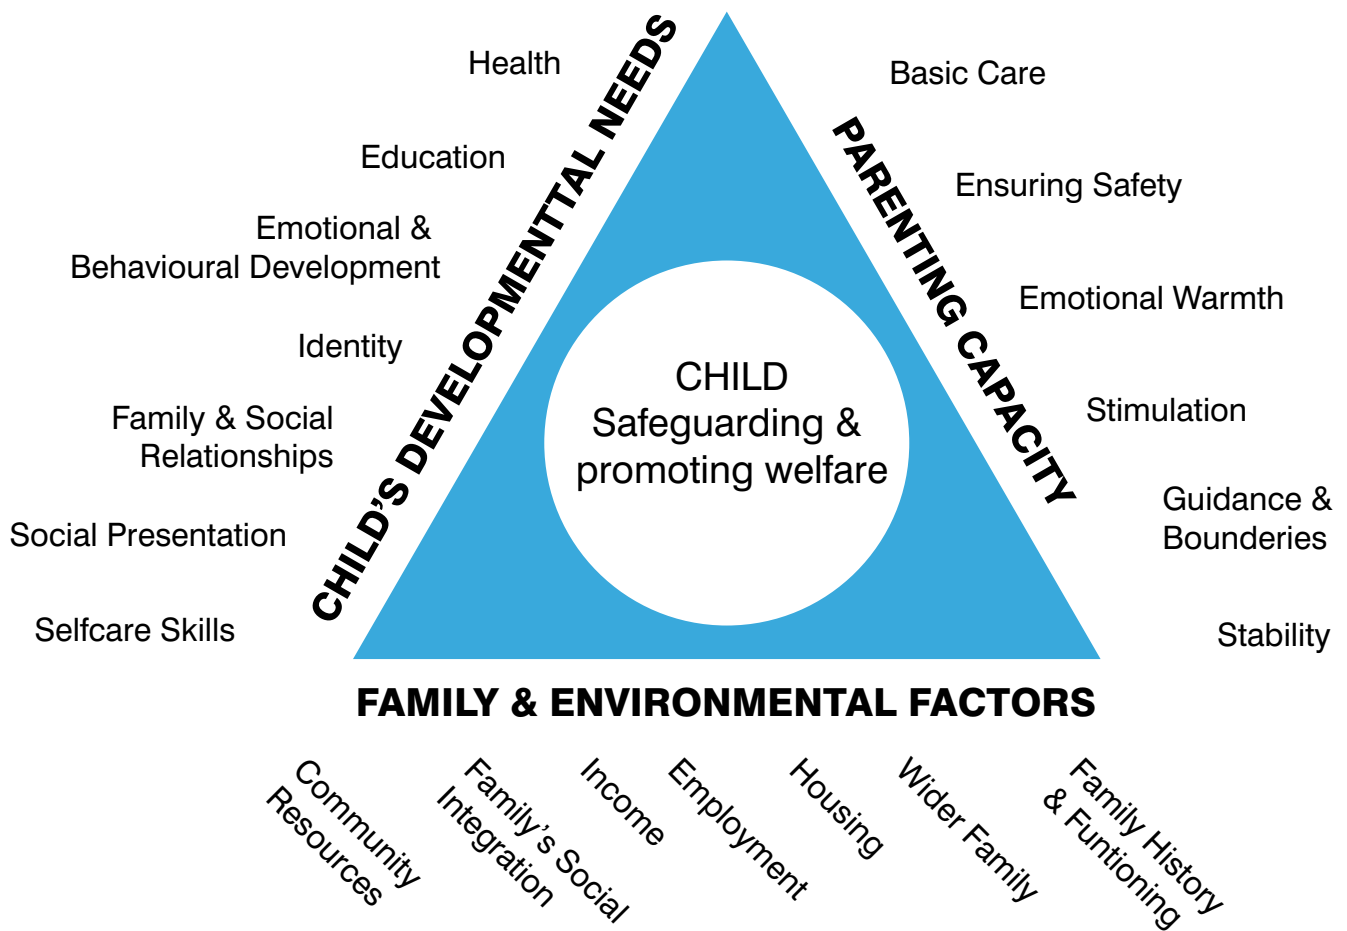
CHILD'S DEVELOPMENTTAL NEEDS

Health

Education

Emotional & Behavioural Development

Identity

Family & Social Relationships

Social Presentation

Selfcare Skills

PARENTING CAPACITY

Basic Care

Ensuring Safety

Emotional Warmth

Stimulation

Guidance & Bounderies

Stability

CHILD
Safeguarding & promoting welfare

FAMILY & ENVIRONMENTAL FACTORS

Community Resources

Family's Social Integration

Income

Employment

Housing

Wider Family

Family History & Funtioning